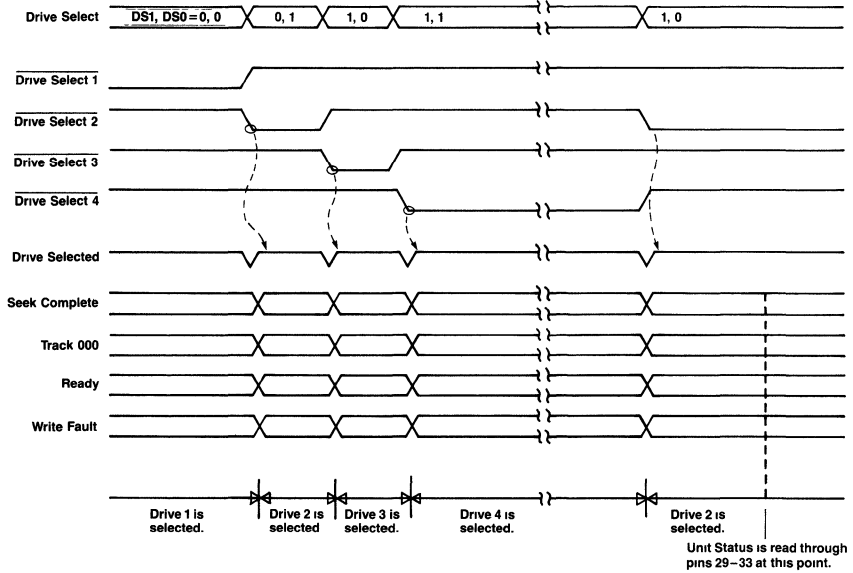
Drive Select
$\overline{DS1, DS0 = 0, 0}$
0, 1
1, 0
1, 1
1, 0

$\overline{\text{Drive Select 1}}$
$\overline{\text{Drive Select 2}}$
$\overline{\text{Drive Select 3}}$
$\overline{\text{Drive Select 4}}$

Drive Selected

Seek Complete

Track 000

Ready

Write Fault

Drive 1 is selected.
Drive 2 is selected
Drive 3 is selected.
Drive 4 is selected.
Drive 2 is selected.

Unit Status is read through pins 29–33 at this point.